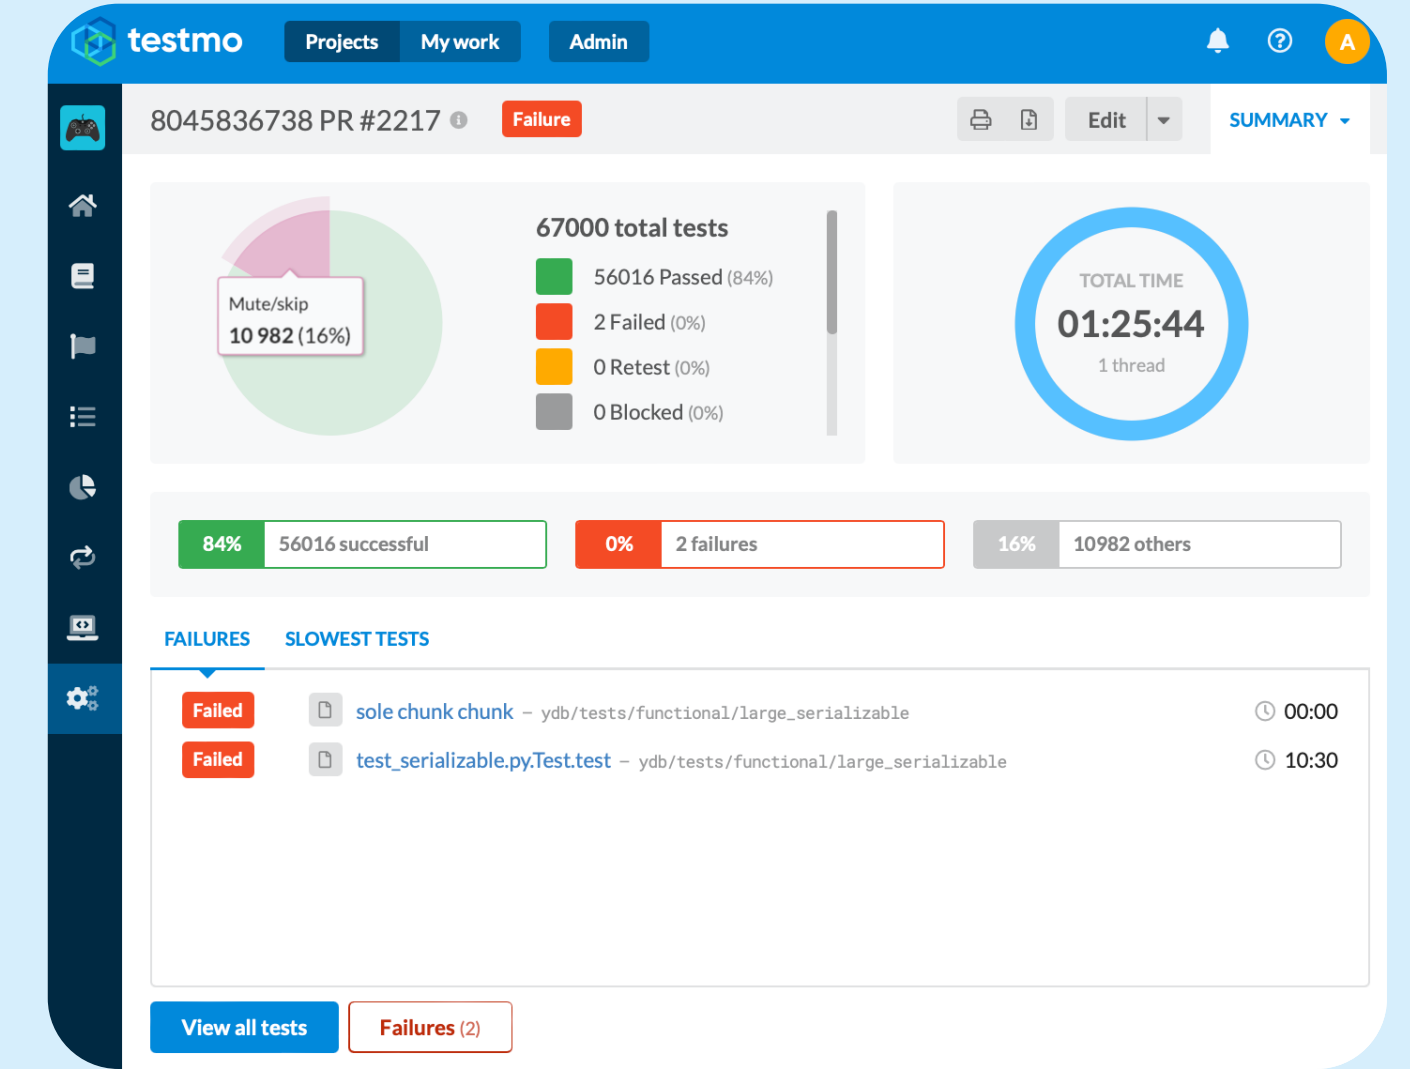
testmo Projects My work Admin A

8045836738 PR #2217 Failure

Edit

SUMMARY

Mute/skip
10 982 (16%)

67000 total tests
56016 Passed (84%)
2 Failed (0%)
0 Retest (0%)
0 Blocked (0%)

TOTAL TIME
01:25:44
1 thread

84% 56016 successful
0% 2 failures
16% 10982 others

FAILURES SLOWEST TESTS

Failed sole chunk chunk – ydb/tests/functional/large_serializable 00:00
Failed test_serializable.py.Test.test – ydb/tests/functional/large_serializable 10:30

View all tests
Failures (2)